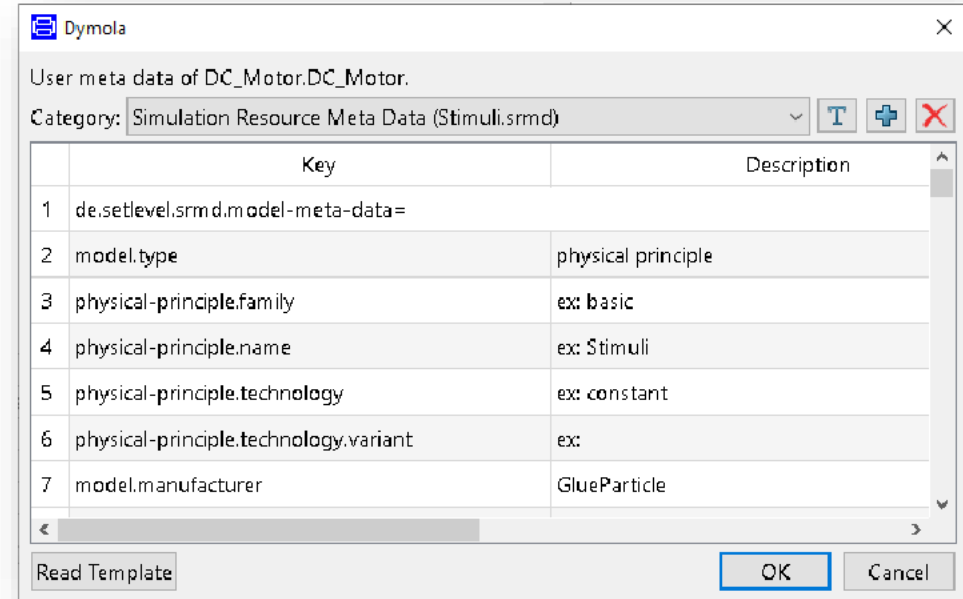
Dymola

User meta data of DC_Motor.DC_Motor.

Category: Simulation Resource Meta Data (Stimuli.srmd)

|   | Key | Description |
|---|---|---|
| 1 | de.setlevel.srmd.model-meta-data= | |
| 2 | model.type | physical principle |
| 3 | physical-principle.family | ex: basic |
| 4 | physical-principle.name | ex: Stimuli |
| 5 | physical-principle.technology | ex: constant |
| 6 | physical-principle.technology.variant | ex: |
| 7 | model.manufacturer | GlueParticle |

Read Template

OK

Cancel